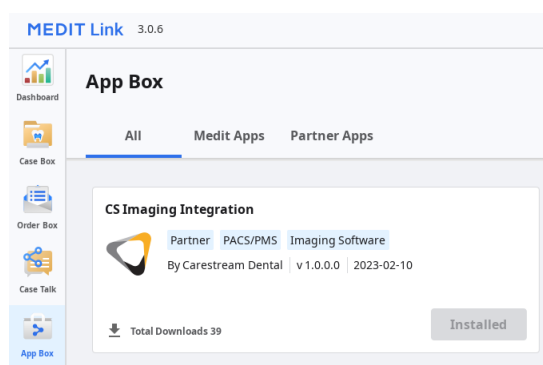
MEDIT Link 3.0.6

Dashboard

Case Box

Order Box

Case Talk

App Box

App Box

All Medit Apps Partner Apps

CS Imaging Integration

Partner PACS/PMS Imaging Software

By Carestream Dental | v 1.0.0.0 | 2023-02-10

Total Downloads 39

Installed